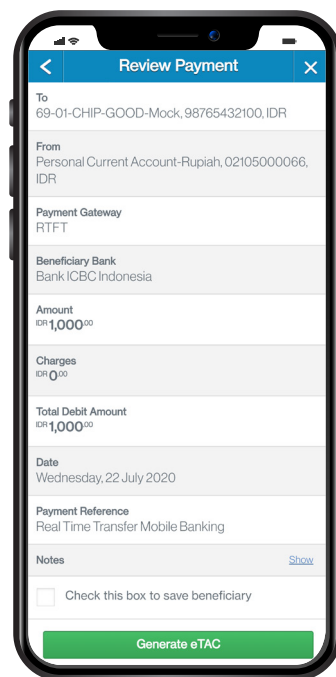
Review Payment

To
69-01-CHIP-GOOD-Mock, 98765432100, IDR

From
Personal Current Account-Rupiah, 02105000066, IDR

Payment Gateway
RTFT

Beneficiary Bank
Bank ICBC Indonesia

Amount
IDR 1,000.00

Charges
IDR 0.00

Total Debit Amount
IDR 1,000.00

Date
Wednesday, 22 July 2020

Payment Reference
Real Time Transfer Mobile Banking

Notes
Show

Check this box to save beneficiary

Generate eTAC